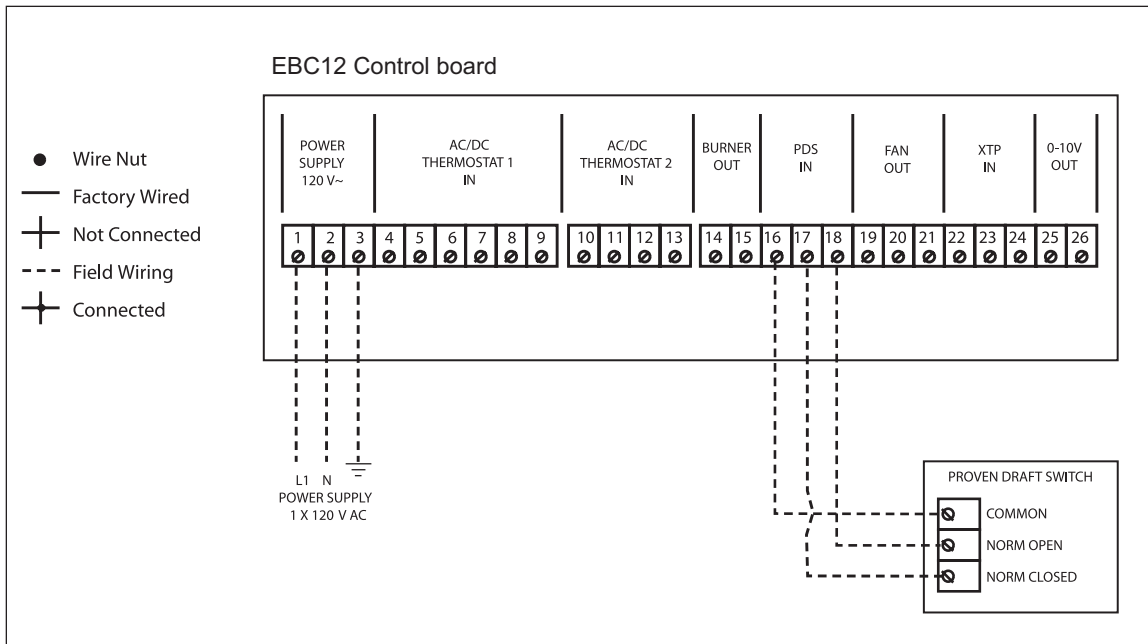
EBC12 Control board

Wire Nut
Factory Wired
Not Connected
Field Wiring
Connected

POWER SUPPLY 120 V~

AC/DC THERMOSTAT 1 IN

AC/DC THERMOSTAT 2 IN

BURNER OUT

PDS IN

FAN OUT

XTP IN

0-10V OUT

1 2 3 4 5 6 7 8 9 10 11 12 13 14 15 16 17 18 19 20 21 22 23 24 25 26

L1 N
POWER SUPPLY
1 X 120 V AC

PROVEN DRAFT SWITCH
COMMON
NORM OPEN
NORM CLOSED